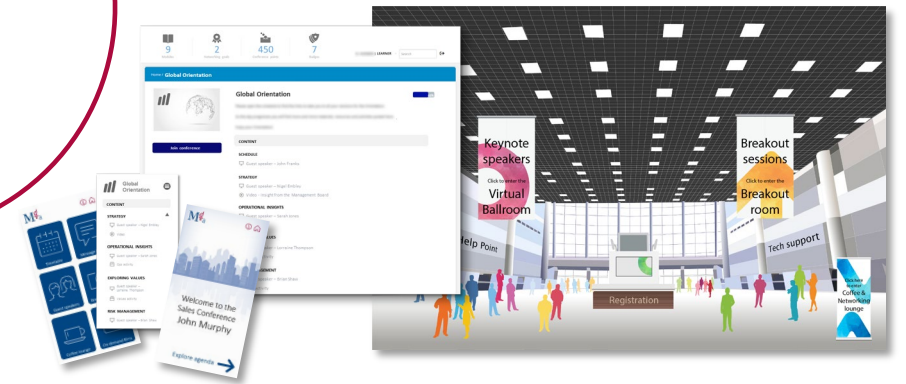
9
2
450
7

LEARNER

Home / Global Orientation

Global Orientation

Join conference

CONTENT

SCHEDULE
Guest speaker – John Franks

STRATEGY
Guest speaker – Angel Brinley
Video – Insight from the Management Board

OPERATIONAL INSIGHTS
Guest speaker – Sarah Jones

Global Orientation

CONTENT

STRATEGY

OPERATIONAL INSIGHTS

EXPLORING VALUES

RISK MANAGEMENT

Welcome to the Sales Conference John Murphy

Explore agenda

Keynote speakers
Click to enter the
Virtual Ballroom

Breakout sessions
Click to enter the
Breakout room

Help Point

Tech support

Registration

Coffee & Networking lounge